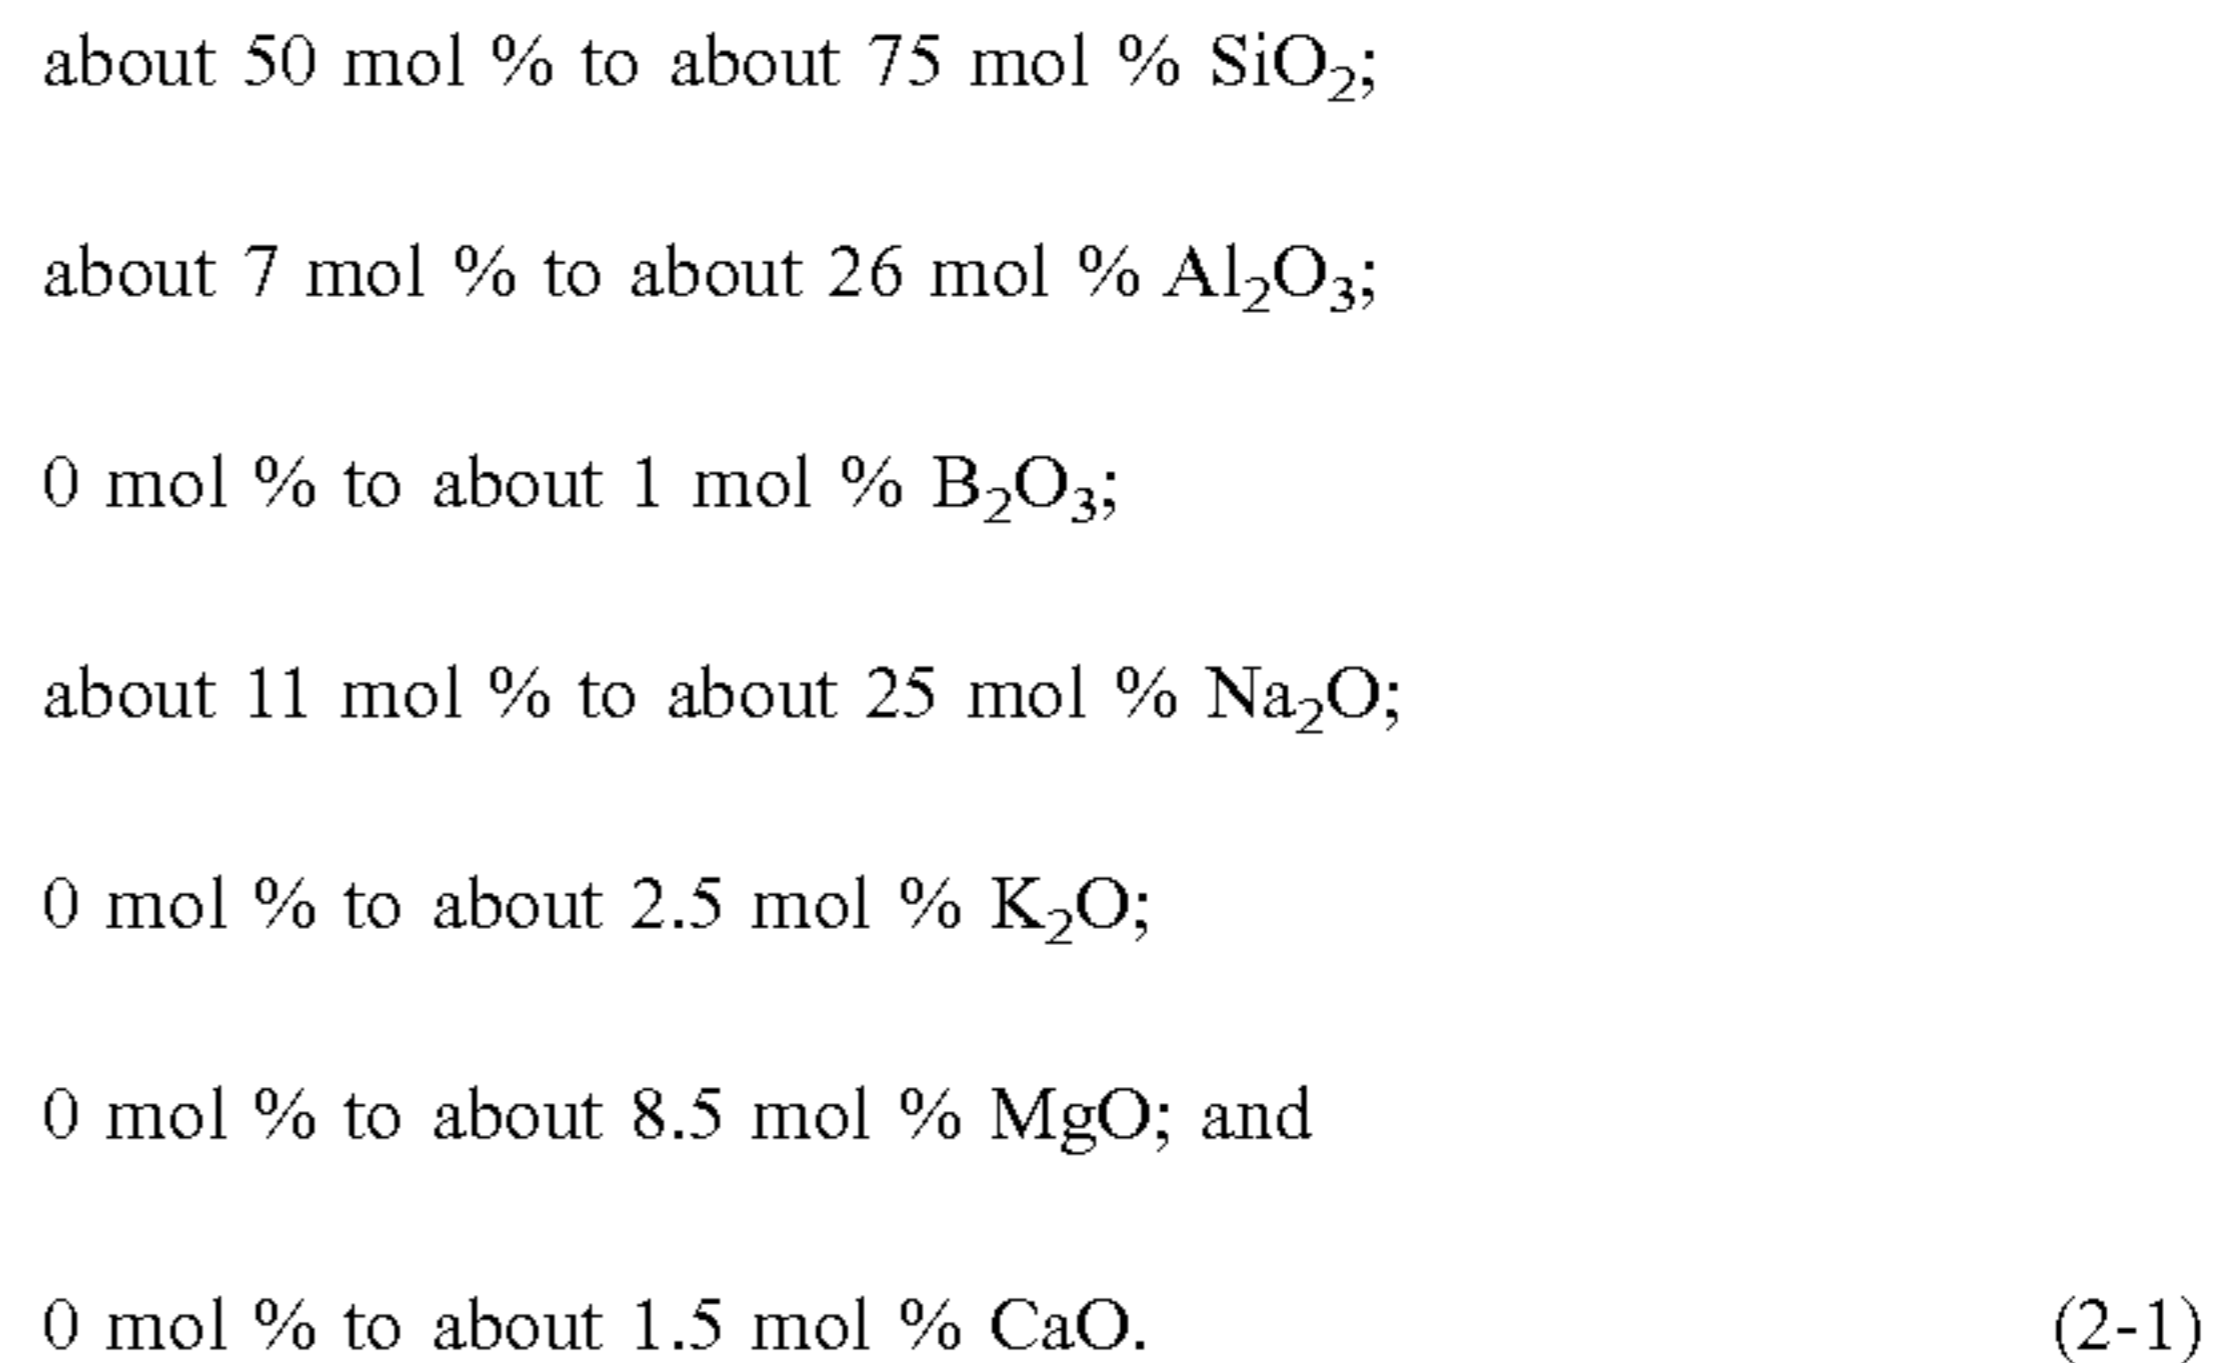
about 50 mol % to about 75 mol % $SiO_2$;

about 7 mol % to about 26 mol % $Al_2O_3$;

0 mol % to about 1 mol % $B_2O_3$;

about 11 mol % to about 25 mol % $Na_2O$;

0 mol % to about 2.5 mol % $K_2O$;

0 mol % to about 8.5 mol % MgO; and

0 mol % to about 1.5 mol % CaO. (2-1)